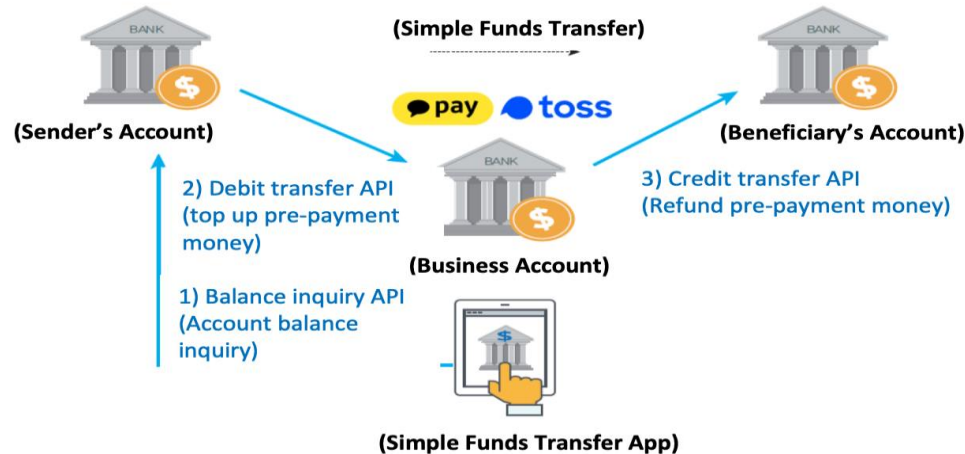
BANK

(Simple Funds Transfer)

BANK

pay toss

(Sender's Account)

(Beneficiary's Account)

BANK

2) Debit transfer API (top up pre-payment money)

3) Credit transfer API (Refund pre-payment money)

(Business Account)

1) Balance inquiry API (Account balance inquiry)

(Simple Funds Transfer App)